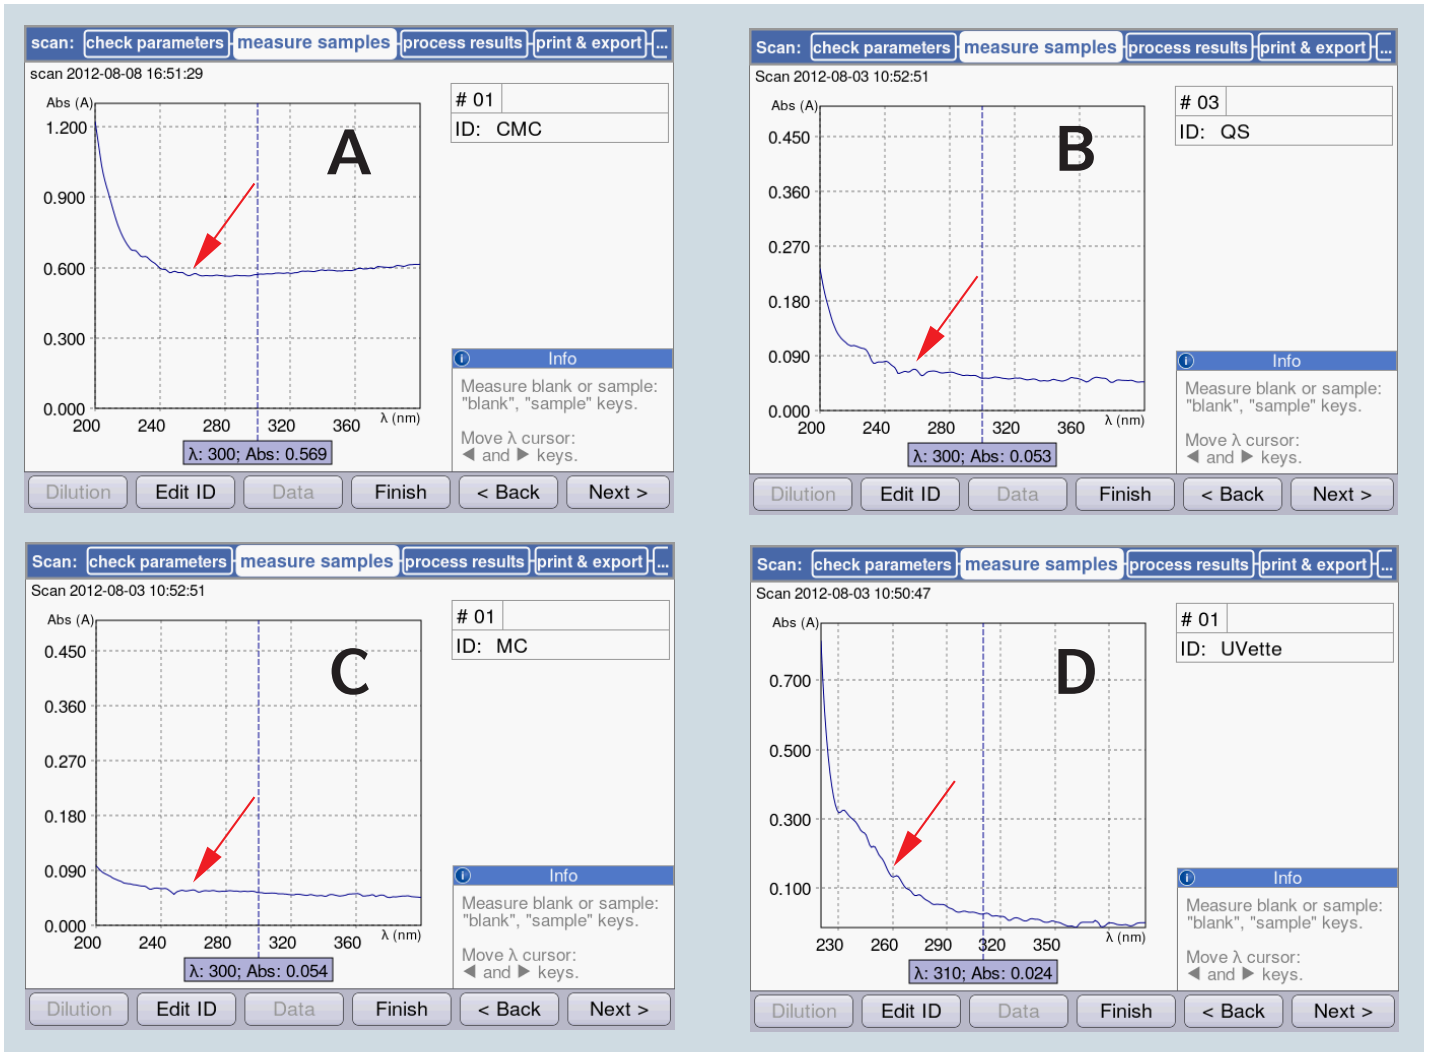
scan: check parameters measure samples process results print & export ...

scan 2012-08-08 16:51:29

Abs (A)

1.200
0.900
0.600
0.300
0.000

200 240 280 320 360 λ (nm)

A

λ: 300; Abs: 0.569

| # 01 | |
|---|---|
| ID: CMC | |

Info

Measure blank or sample: "blank", "sample" keys.

Move λ cursor: ◀ and ▶ keys.

Dilution Edit ID Data Finish < Back Next >

Scan: check parameters measure samples process results print & export ...

Scan 2012-08-03 10:52:51

Abs (A)

0.450
0.360
0.270
0.180
0.090
0.000

200 240 280 320 360 λ (nm)

B

λ: 300; Abs: 0.053

| # 03 | |
|---|---|
| ID: QS | |

Info

Measure blank or sample: "blank", "sample" keys.

Move λ cursor: ◀ and ▶ keys.

Dilution Edit ID Data Finish < Back Next >

Scan: check parameters measure samples process results print & export ...

Scan 2012-08-03 10:52:51

Abs (A)

0.450
0.360
0.270
0.180
0.090
0.000

200 240 280 320 360 λ (nm)

C

λ: 300; Abs: 0.054

| # 01 | |
|---|---|
| ID: MC | |

Info

Measure blank or sample: "blank", "sample" keys.

Move λ cursor: ◀ and ▶ keys.

Dilution Edit ID Data Finish < Back Next >

Scan: check parameters measure samples process results print & export ...

Scan 2012-08-03 10:50:47

Abs (A)

0.700
0.500
0.300
0.100

230 260 290 320 350 λ (nm)

D

λ: 310; Abs: 0.024

| # 01 | |
|---|---|
| ID: UVette | |

Info

Measure blank or sample: "blank", "sample" keys.

Move λ cursor: ◀ and ▶ keys.

Dilution Edit ID Data Finish < Back Next >